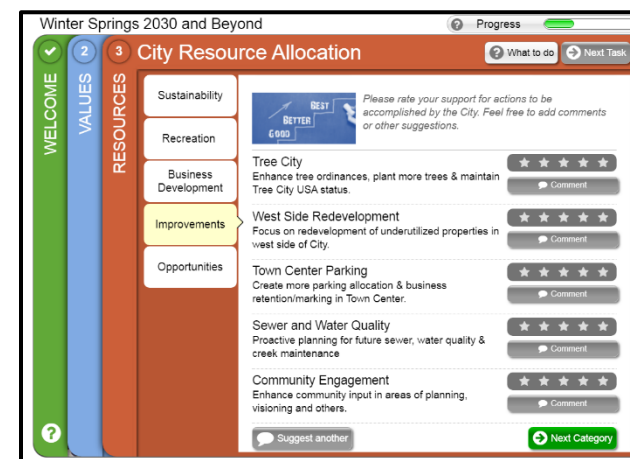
Winter Springs 2030 and Beyond

? Progress

WELCOME

2 VALUES

3 RESOURCES

City Resource Allocation

? What to do

Next Task

Sustainability

Recreation

Business Development

Improvements

Opportunities

GOOD BETTER BEST

Please rate your support for actions to be accomplished by the City. Feel free to add comments or other suggestions.

Tree City
Enhance tree ordinances, plant more trees & maintain Tree City USA status.

Comment

West Side Redevelopment
Focus on redevelopment of underutilized properties in west side of City.

Comment

Town Center Parking
Create more parking allocation & business retention/marking in Town Center.

Comment

Sewer and Water Quality
Proactive planning for future sewer, water quality & creek maintenance

Comment

Community Engagement
Enhance community input in areas of planning, visioning and others.

Comment

Suggest another

Next Category

?